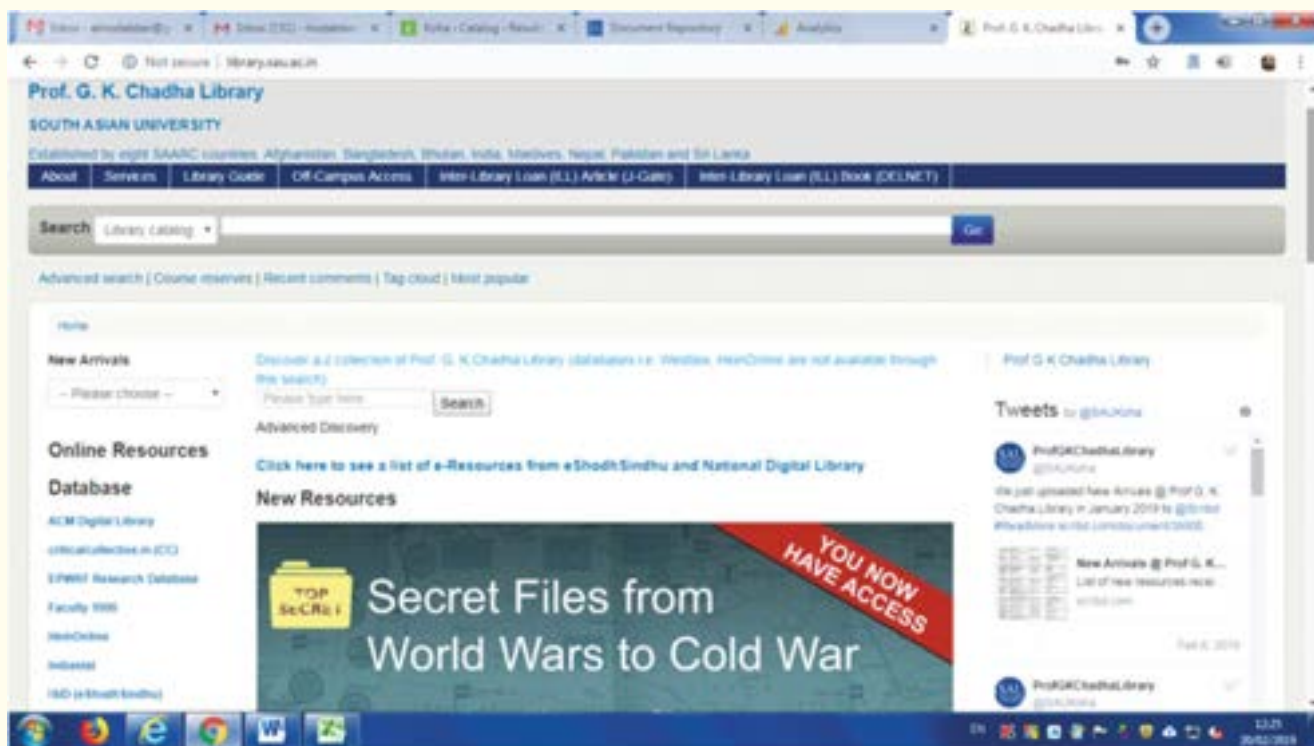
Not secure | library.sau.ac.in

Prof. G. K. Chadha Library

SOUTH ASIAN UNIVERSITY

Established by eight SAARC countries: Afghanistan, Bangladesh, Bhutan, India, Maldives, Nepal, Pakistan and Sri Lanka

About | Services | Library Guide | Off-Campus Access | Inter-Library Loan (ILL) Article (J-Gate) | Inter-Library Loan (ILL) Book (DELNET)

Search Library catalog Go

Advanced search | Course reserves | Recent comments | Tag cloud | Most popular

Home

New Arrivals

-- Please choose --

Online Resources

Database

ACM Digital Library

criticalcollective.in (CC)

EPWRF Research Database

Faculty 1000

HeinOnline

Indiastat

ISID (eShodh Sindhu)

Discover a-z collection of Prof. G. K. Chadha Library (databases i.e. Westlaw, HeinOnline are not available through this search)

Please type here Search

Advanced Discovery

Click here to see a list of e-Resources from eShodh Sindhu and National Digital Library

New Resources

TOP SECRET

Secret Files from World Wars to Cold War

YOU NOW HAVE ACCESS

Prof G K Chadha Library

Tweets by @SAUKoha

ProfGKChadhaLibrary

@SAUKoha

We just uploaded New Arrivals @ Prof G. K. Chadha Library in January 2019 to @Scribd #Readmore scribd.com/document/3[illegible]

New Arrivals @ Prof G. K...

List of new resources rece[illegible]

scribd.com

Feb 6, 2019

ProfGKChadhaLibrary

@SAUKoha

13:25

20/02/2019